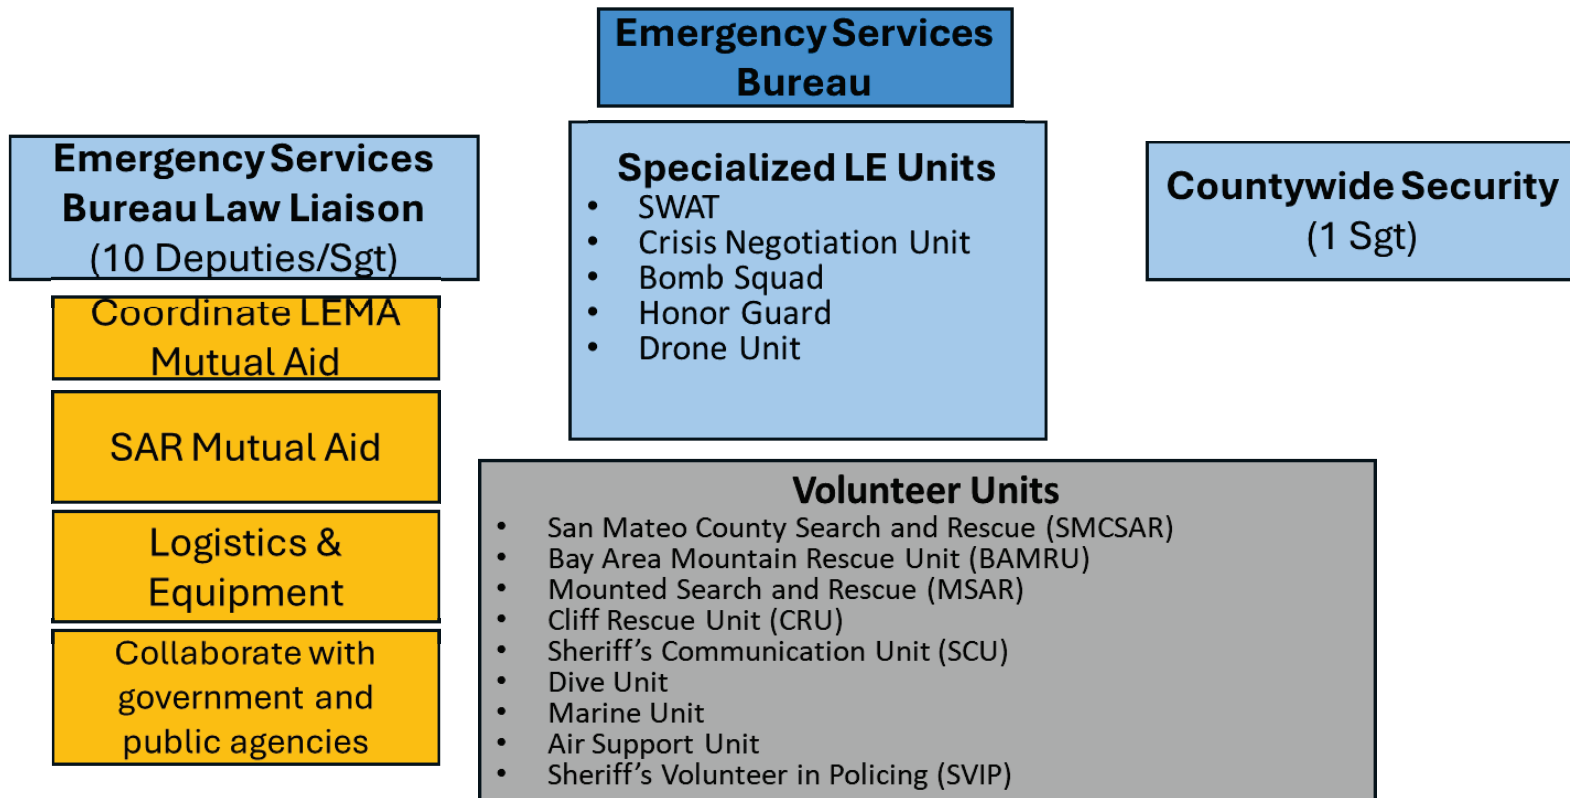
Emergency Services Bureau

Emergency Services Bureau Law Liaison (10 Deputies/Sgt)

Coordinate LEMA Mutual Aid

SAR Mutual Aid

Logistics & Equipment

Collaborate with government and public agencies

Specialized LE Units
- SWAT
- Crisis Negotiation Unit
- Bomb Squad
- Honor Guard
- Drone Unit

Countywide Security (1 Sgt)

Volunteer Units
- San Mateo County Search and Rescue (SMCSAR)
- Bay Area Mountain Rescue Unit (BAMRU)
- Mounted Search and Rescue (MSAR)
- Cliff Rescue Unit (CRU)
- Sheriff's Communication Unit (SCU)
- Dive Unit
- Marine Unit
- Air Support Unit
- Sheriff's Volunteer in Policing (SVIP)